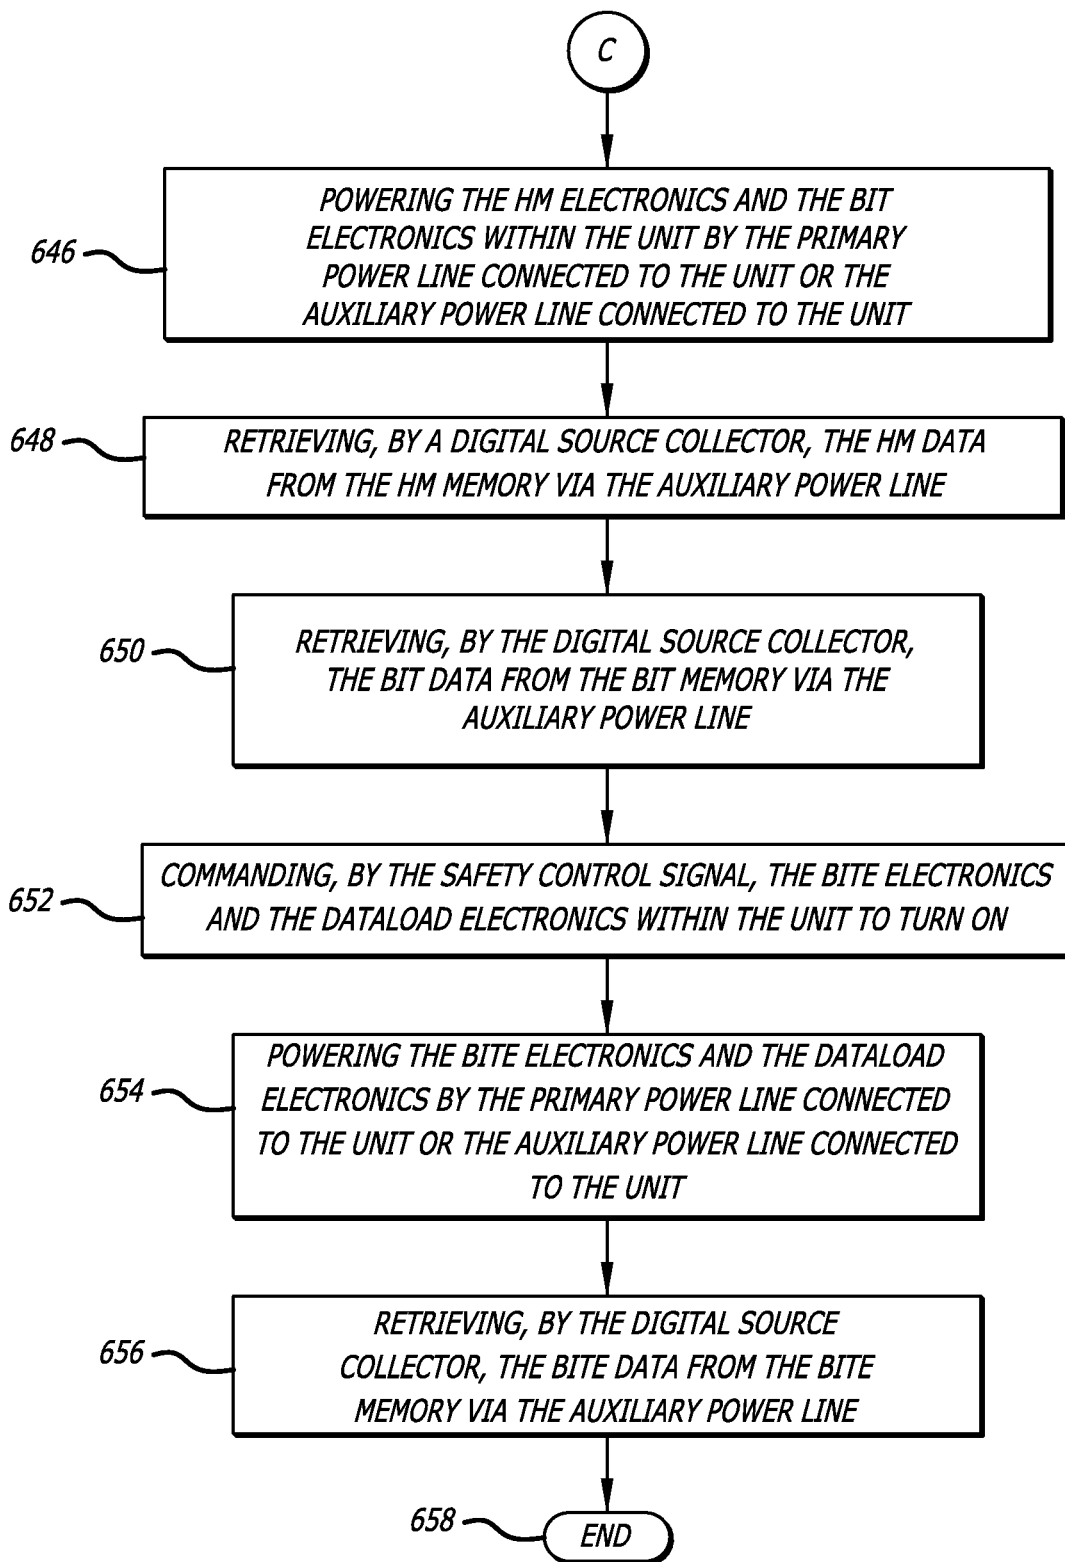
C

646

POWERING THE HM ELECTRONICS AND THE BIT ELECTRONICS WITHIN THE UNIT BY THE PRIMARY POWER LINE CONNECTED TO THE UNIT OR THE AUXILIARY POWER LINE CONNECTED TO THE UNIT

648

RETRIEVING, BY A DIGITAL SOURCE COLLECTOR, THE HM DATA FROM THE HM MEMORY VIA THE AUXILIARY POWER LINE

650

RETRIEVING, BY THE DIGITAL SOURCE COLLECTOR, THE BIT DATA FROM THE BIT MEMORY VIA THE AUXILIARY POWER LINE

652

COMMANDING, BY THE SAFETY CONTROL SIGNAL, THE BITE ELECTRONICS AND THE DATALOAD ELECTRONICS WITHIN THE UNIT TO TURN ON

654

POWERING THE BITE ELECTRONICS AND THE DATALOAD ELECTRONICS BY THE PRIMARY POWER LINE CONNECTED TO THE UNIT OR THE AUXILIARY POWER LINE CONNECTED TO THE UNIT

656

RETRIEVING, BY THE DIGITAL SOURCE COLLECTOR, THE BITE DATA FROM THE BITE MEMORY VIA THE AUXILIARY POWER LINE

658

END